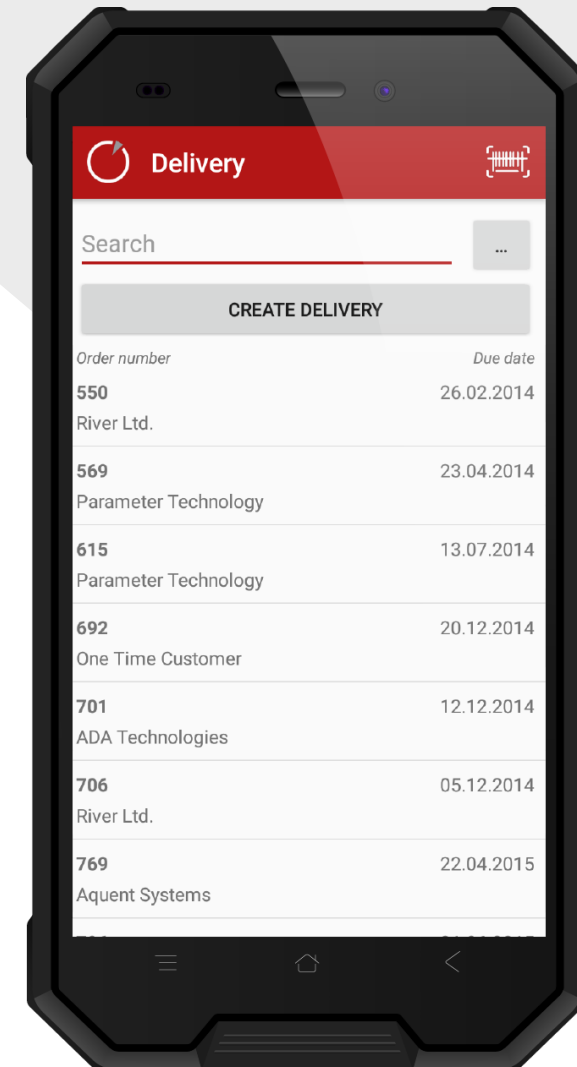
Delivery

Search

...

CREATE DELIVERY

Order number
Due date

550
River Ltd.
26.02.2014

569
Parameter Technology
23.04.2014

615
Parameter Technology
13.07.2014

692
One Time Customer
20.12.2014

701
ADA Technologies
12.12.2014

706
River Ltd.
05.12.2014

769
Aquent Systems
22.04.2015

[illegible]